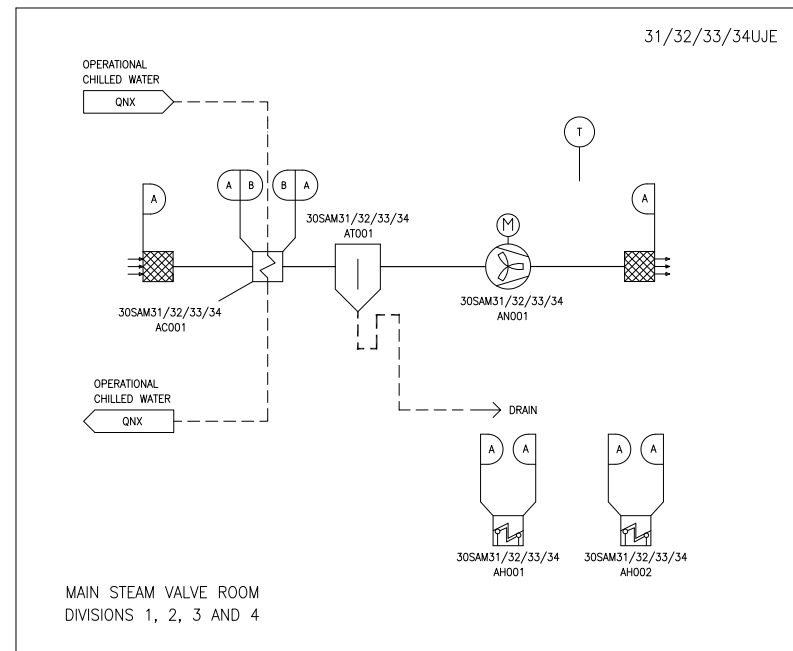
31/32/33/34UJE

OPERATIONAL
CHILLED WATER

QNX

T

A

A B

B A

30SAM31/32/33/34
AT001

M

A

30SAM31/32/33/34
AC001

30SAM31/32/33/34
AN001

OPERATIONAL
CHILLED WATER

QNX

DRAIN

A A

A A

30SAM31/32/33/34
AH001

30SAM31/32/33/34
AH002

MAIN STEAM VALVE ROOM
DIVISIONS 1, 2, 3 AND 4